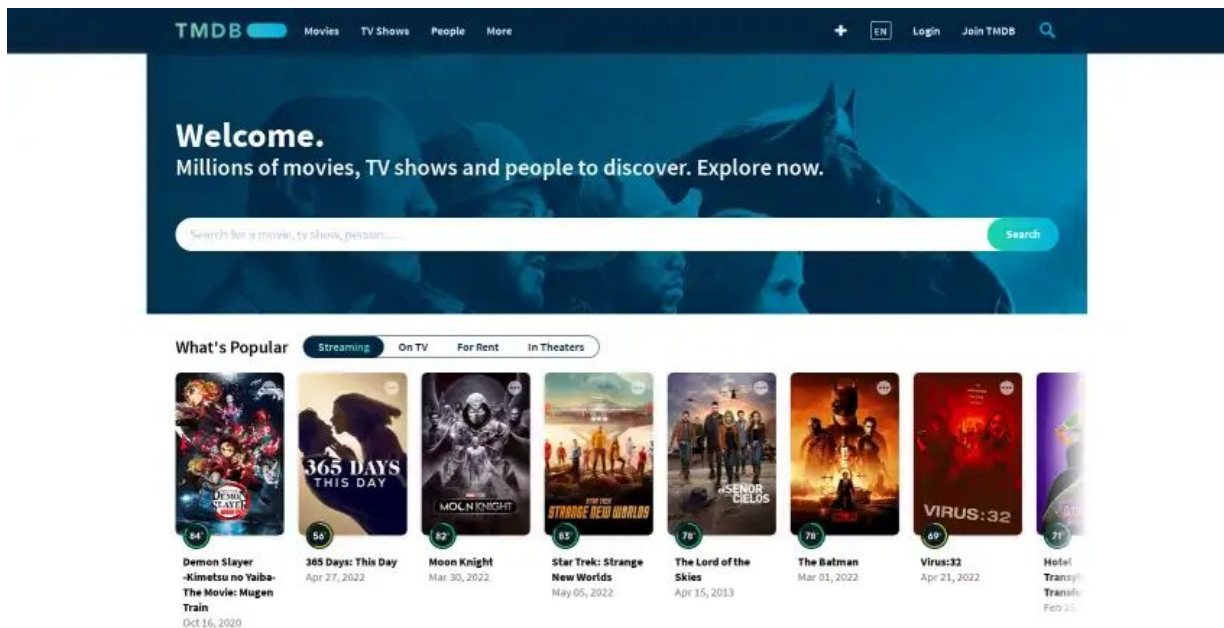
TMDB Movies TV Shows People More + EN Login Join TMDB

Welcome.
Millions of movies, TV shows and people to discover. Explore now.

Search for a movie, tv show, person...... Search

What's Popular Streaming On TV For Rent In Theaters

DEMON SLAYER
365 DAYS THIS DAY
MOON KNIGHT
STAR TREK STRANGE NEW WORLDS
EL SEÑOR DE LOS CIELOS
VIRUS:32

84%
Demon Slayer -Kimetsu no Yaiba- The Movie: Mugen Train
Oct 16, 2020

56%
365 Days: This Day
Apr 27, 2022

82%
Moon Knight
Mar 30, 2022

83%
Star Trek: Strange New Worlds
May 05, 2022

78%
The Lord of the Skies
Apr 15, 2013

78%
The Batman
Mar 01, 2022

69%
Virus:32
Apr 21, 2022

71%
Hotel Transy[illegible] Transf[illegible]
Feb 2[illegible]